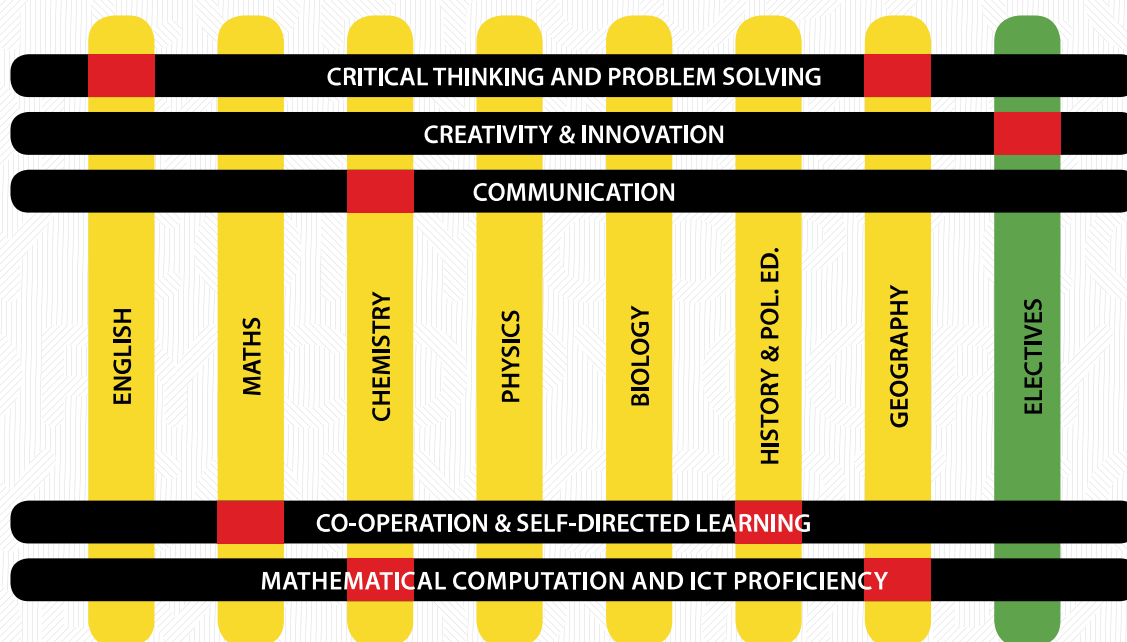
CRITICAL THINKING AND PROBLEM SOLVING

CREATIVITY & INNOVATION

COMMUNICATION

ENGLISH

MATHS

CHEMISTRY

PHYSICS

BIOLOGY

HISTORY & POL. ED.

GEOGRAPHY

ELECTIVES

CO-OPERATION & SELF-DIRECTED LEARNING

MATHEMATICAL COMPUTATION AND ICT PROFICIENCY